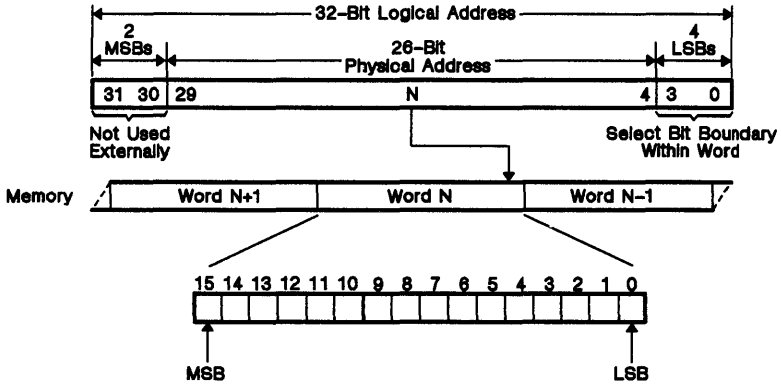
32-Bit Logical Address

2
MSBs

26-Bit
Physical Address

4
LSBs

31 30 29 N 4 3 0

Not Used
Externally

Select Bit Boundary
Within Word

Memory

Word N+1

Word N

Word N-1

15 14 13 12 11 10 9 8 7 6 5 4 3 2 1 0

MSB

LSB